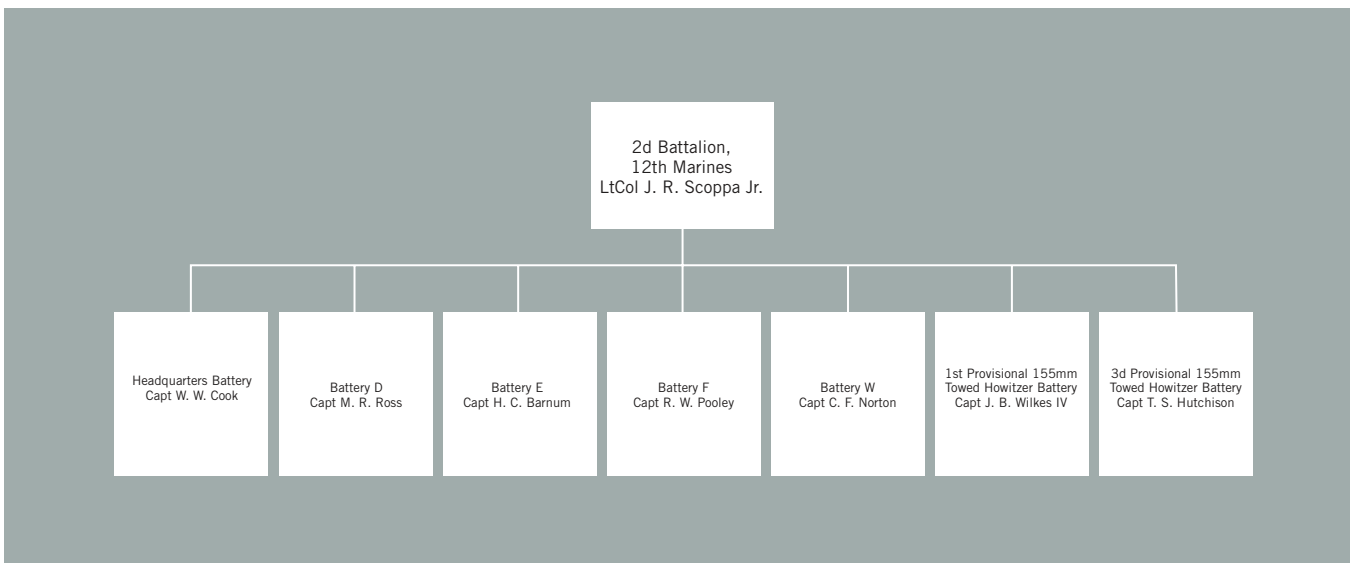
2d Battalion,
12th Marines
LtCol J. R. Scoppa Jr.

Headquarters Battery
Capt W. W. Cook

Battery D
Capt M. R. Ross

Battery E
Capt H. C. Barnum

Battery F
Capt R. W. Pooley

Battery W
Capt C. F. Norton

1st Provisional 155mm
Towed Howitzer Battery
Capt J. B. Wilkes IV

3d Provisional 155mm
Towed Howitzer Battery
Capt T. S. Hutchison